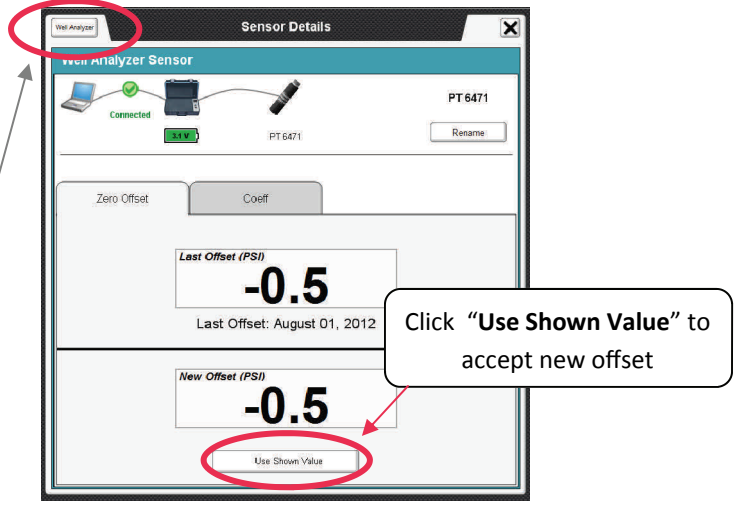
Well Analyzer

Sensor Details

X

Well Analyzer Sensor

Connected

3.1 V

PT 6471

PT 6471

Rename

Zero Offset

Coeff

Last Offset (PSI)

-0.5

Last Offset: August 01, 2012

New Offset (PSI)

-0.5

Use Shown Value

Click "**Use Shown Value**" to accept new offset